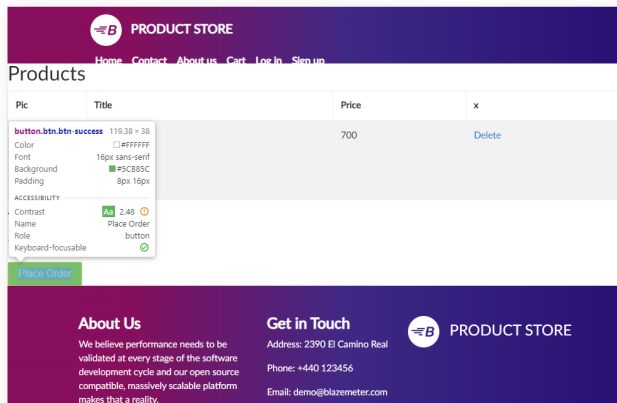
PRODUCT STORE

Home Contact About us Cart Log in Sign up

Products

| Pic | Title | Price | x |
|---|---|---|---|
| | | 700 | Delete |

button.btn.btn-success 119.38 × 38

Color #FFFFFF

Font 16px sans-serif

Background #5CB85C

Padding 8px 16px

ACCESSIBILITY

Contrast Aa 2.48

Name Place Order

Role button

Keyboard-focusable

Place Order

About Us

We believe performance needs to be validated at every stage of the software development cycle and our open source compatible, massively scalable platform makes that a reality.

Get in Touch

Address: 2390 El Camino Real

Phone: +440 123456

Email: demo@blazemeter.com

PRODUCT STORE